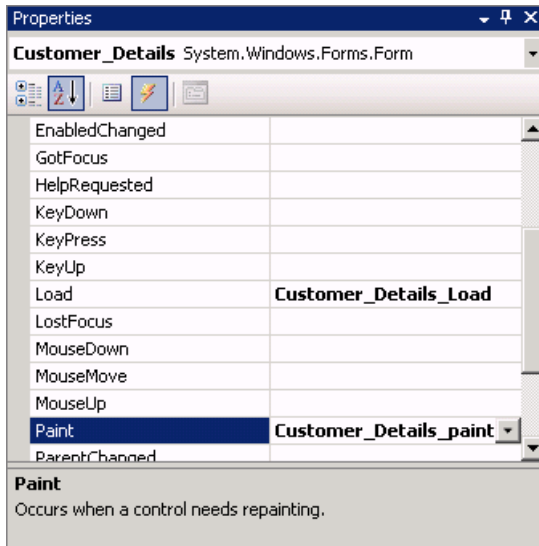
Properties

**Customer_Details** System.Windows.Forms.Form

| | |
|---|---|
| EnabledChanged | |
| GotFocus | |
| HelpRequested | |
| KeyDown | |
| KeyPress | |
| KeyUp | |
| Load | **Customer_Details_Load** |
| LostFocus | |
| MouseDown | |
| MouseMove | |
| MouseUp | |
| Paint | **Customer_Details_paint** |
| ParentChanged | |

**Paint**
Occurs when a control needs repainting.